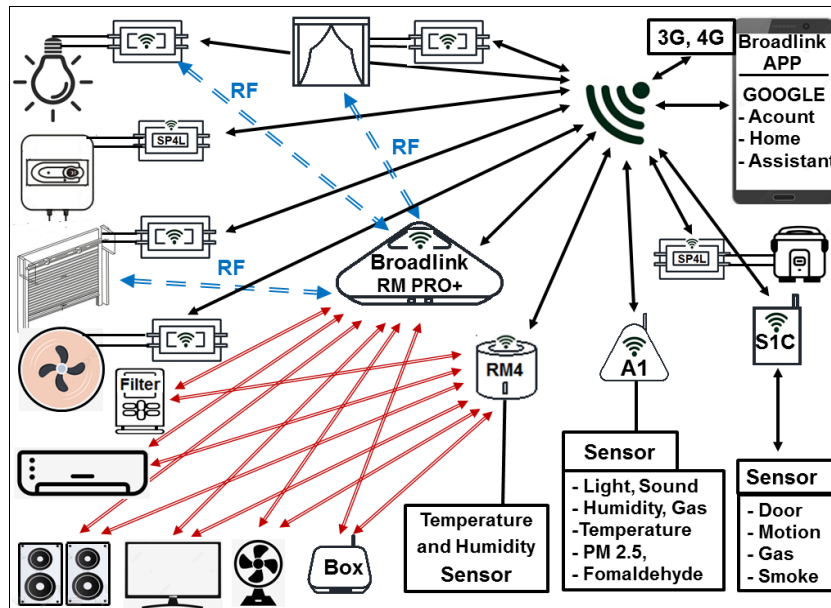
RF
RF
SP4L
RF
3G, 4G
Broadlink APP
GOOGLE
- Acount
- Home
- Assistant
Broadlink
RM PRO+
SP4L
S1C
RM4
A1
Filter
Sensor
- Light, Sound
- Humidity, Gas
-Temperature
- PM 2.5,
- Fomaldehyde
Sensor
- Door
- Motion
- Gas
- Smoke
Temperature and Humidity Sensor
Box